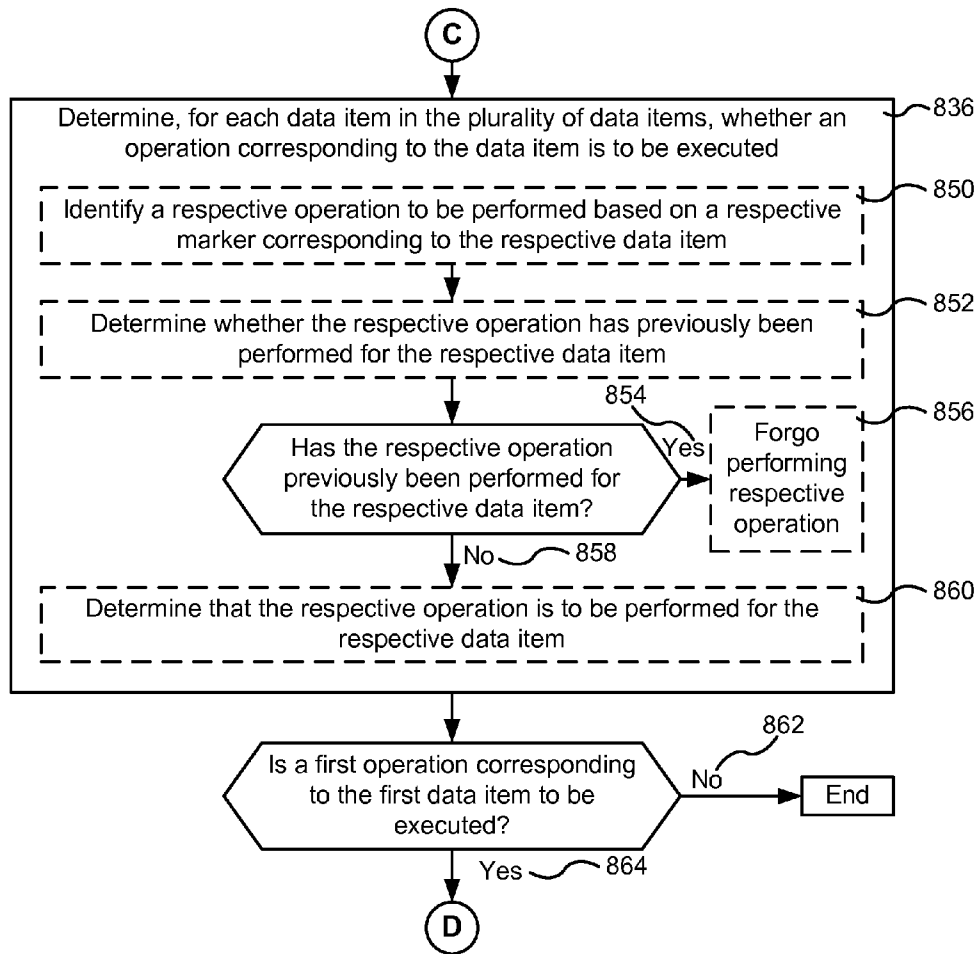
C

Determine, for each data item in the plurality of data items, whether an operation corresponding to the data item is to be executed

836

Identify a respective operation to be performed based on a respective marker corresponding to the respective data item

850

Determine whether the respective operation has previously been performed for the respective data item

852

854

Has the respective operation previously been performed for the respective data item?

Yes

Forgo performing respective operation

856

No

858

Determine that the respective operation is to be performed for the respective data item

860

862

Is a first operation corresponding to the first data item to be executed?

No

End

Yes

864

D